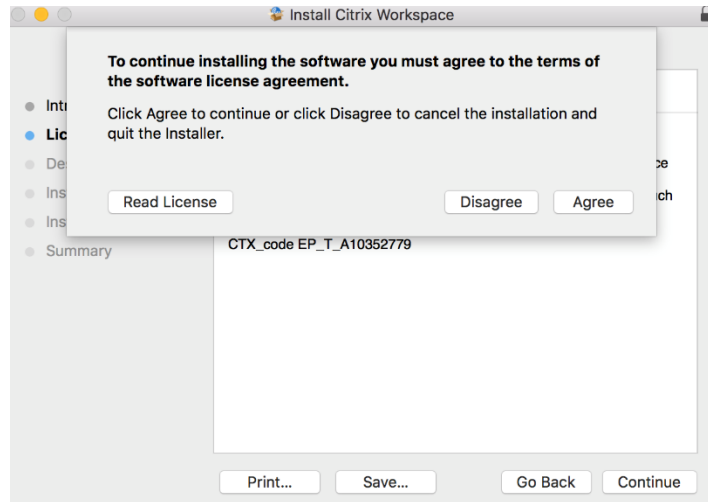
Install Citrix Workspace

To continue installing the software you must agree to the terms of the software license agreement.

Click Agree to continue or click Disagree to cancel the installation and quit the Installer.

Read License

Disagree

Agree

Intr

Lic

De

Ins

Ins

Summary

ce

ch

CTX_code EP_T_A10352779

Print...

Save...

Go Back

Continue